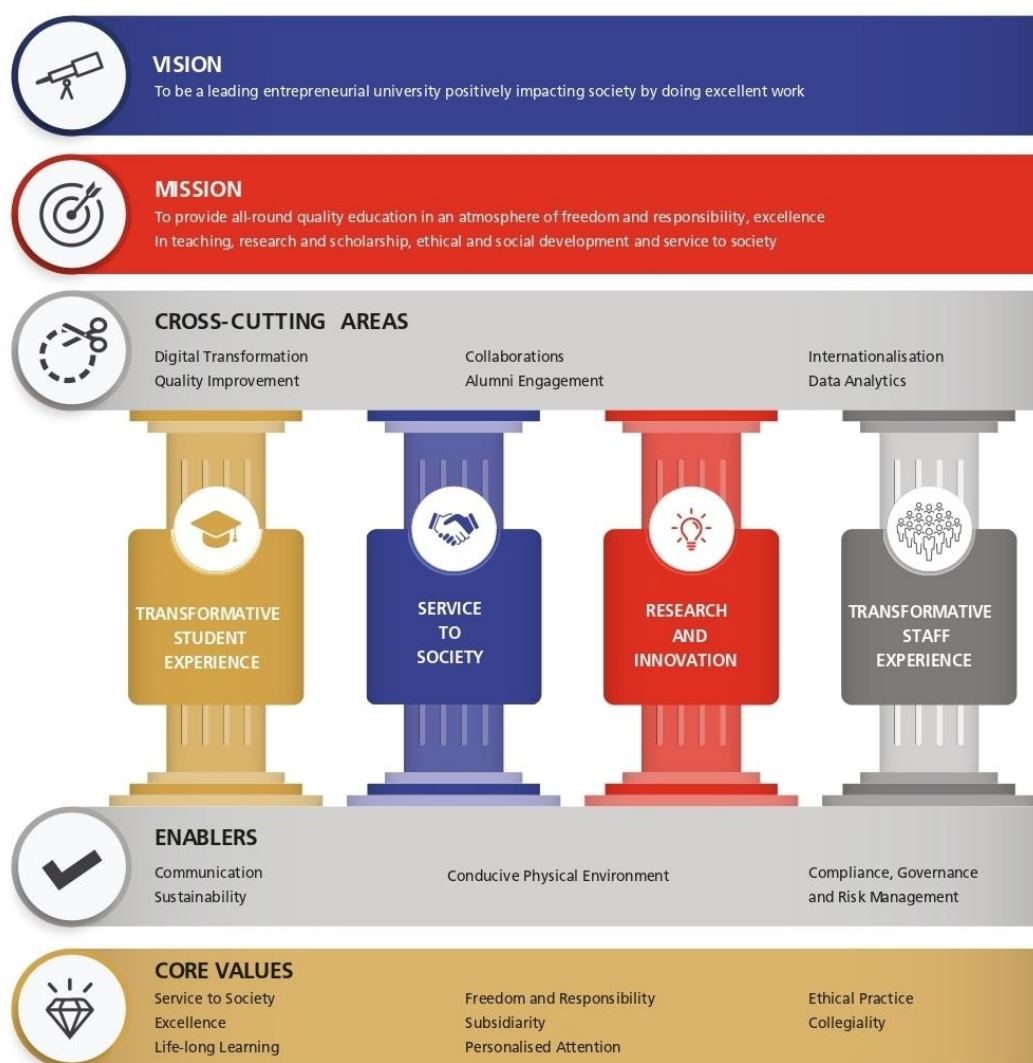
VISION
To be a leading entrepreneurial university positively impacting society by doing excellent work

MISSION
To provide all-round quality education in an atmosphere of freedom and responsibility, excellence In teaching, research and scholarship, ethical and social development and service to society

CROSS-CUTTING AREAS
Digital Transformation
Quality Improvement
Collaborations
Alumni Engagement
Internationalisation
Data Analytics

TRANSFORMATIVE STUDENT EXPERIENCE

SERVICE TO SOCIETY

RESEARCH AND INNOVATION

TRANSFORMATIVE STAFF EXPERIENCE

ENABLERS
Communication
Sustainability
Conducive Physical Environment
Compliance, Governance and Risk Management

CORE VALUES
Service to Society
Excellence
Life-long Learning
Freedom and Responsibility
Subsidiarity
Personalised Attention
Ethical Practice
Collegiality